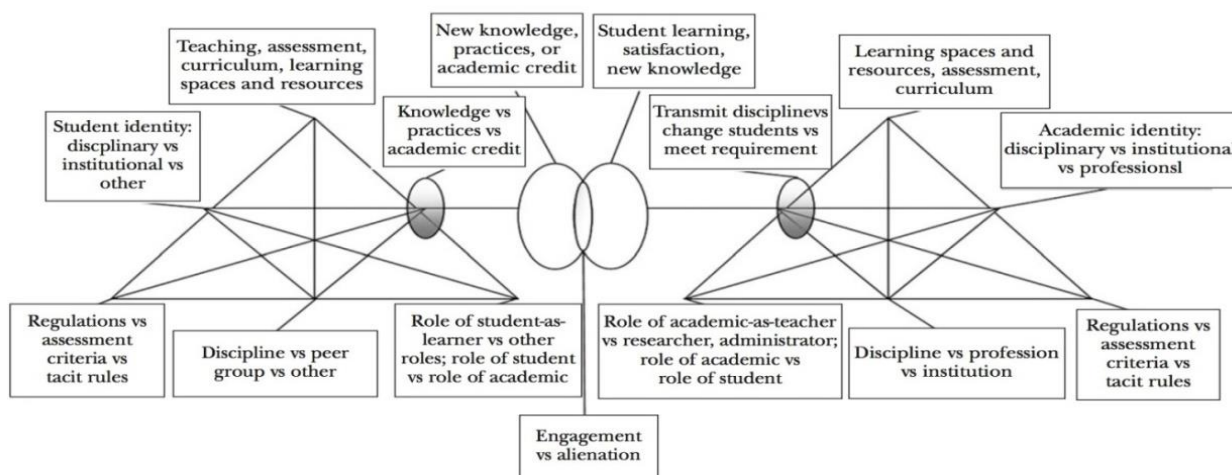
Teaching, assessment, curriculum, learning spaces and resources

New knowledge, practices, or academic credit

Student learning, satisfaction, new knowledge

Learning spaces and resources, assessment, curriculum

Student identity: discplinary vs institutional vs other

Knowledge vs practices vs academic credit

Transmit disciplinevs change students vs meet requirement

Academic identity: disciplinary vs institutiona vs professionsl

Regulations vs assessment criteria vs tacit rules

Discipline vs peer group vs other

Role of student-as-learner vs other roles; role of student vs role of academic

Role of academic-as-teacher vs researcher, administrator; role of academic vs role of student

Discipline vs profession vs institution

Regulations vs assessment criteria vs tacit rules

Engagement vs alienation